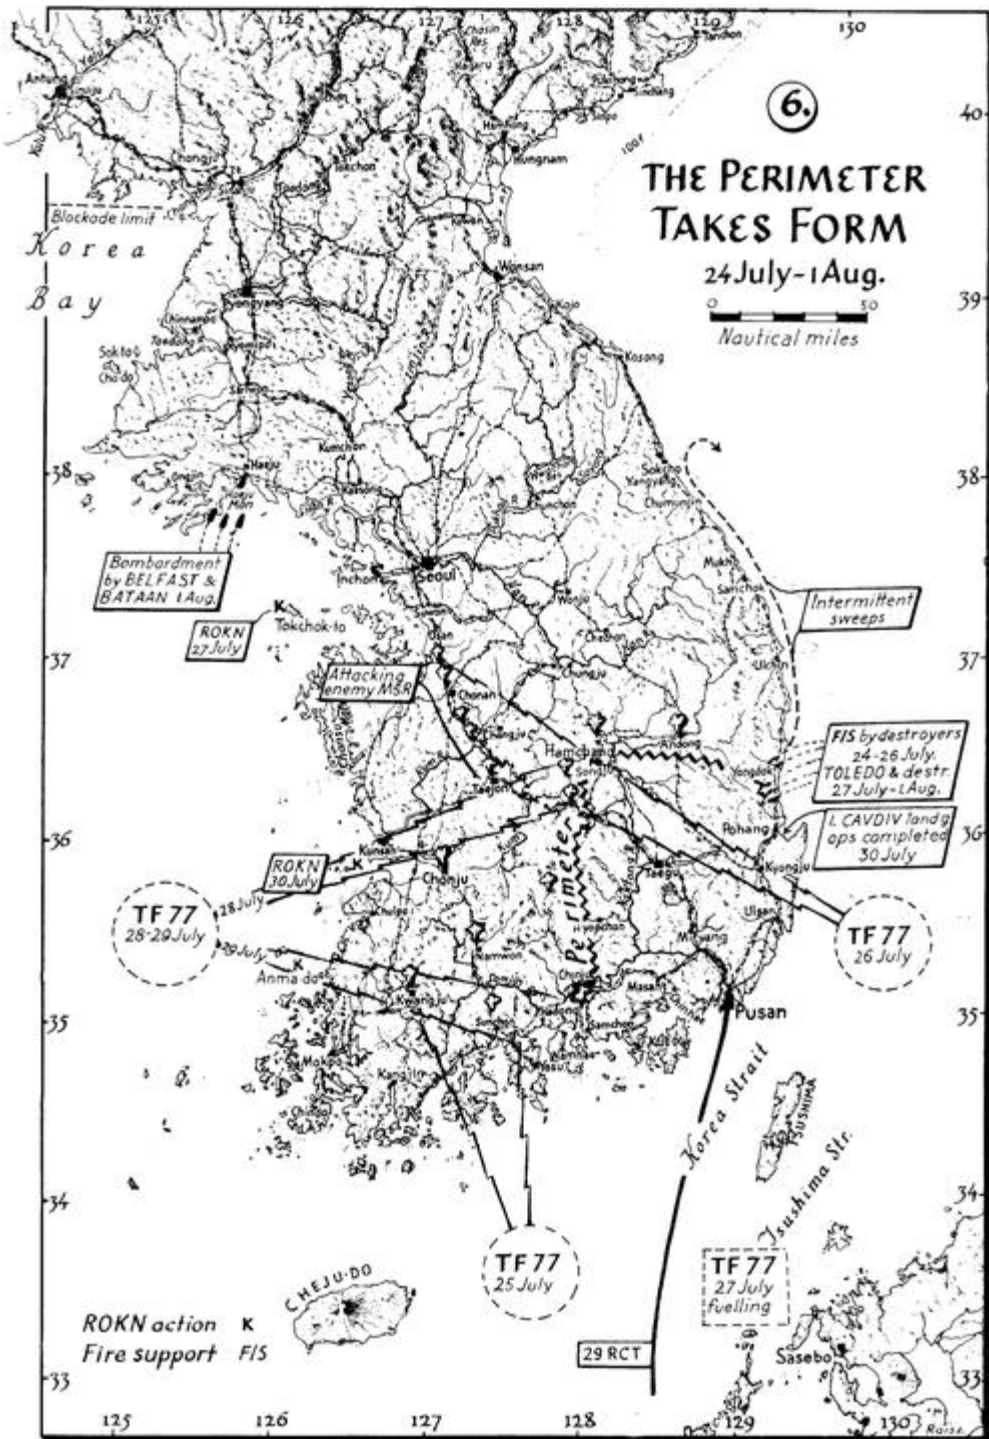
6.

THE PERIMETER TAKES FORM
24 July - 1 Aug.

0 50
Nautical miles

125 126 127 128 129 130

40 39 38 37 36 35 34 33

Antung
Chonju
Hungnam
Blockade limit
Korea Bay
Wonsan
Pyongyang
Kosong
Sokto
Chinnampo
Haeju
Kumchon
Sokcho
Bombardment by BELFAST & BATAAN 1 Aug.
Inchon
Seoul
ROKN 27 July
Tokchok-to
K
Intermittent sweeps
Attacking enemy MSR
Chonan
Ulchin
Hamchang
Sangju
Yongdok
FIS by destroyers 24-26 July. TOLEDO & destr. 27 July - 1 Aug.
Taejon
Pohang
I. CAVDIV landg ops completed 30 July
Kunsan
ROKN 30 July
K
Chonju
Kyongju
Taegu
Perimeter
TF 77 28-29 July
28 July
29 July
Ulsan
TF 77 26 July
Anma do
K
Kwangju
Chinju
Masan
Pusan
Mokpo
Yosu
Korea Strait
TSUSHIMA
Tsushima Str.
TF 77 25 July
TF 77 27 July fuelling
CHEJU-DO
ROKN action K
Fire support FIS
29 RCT
Sasebo